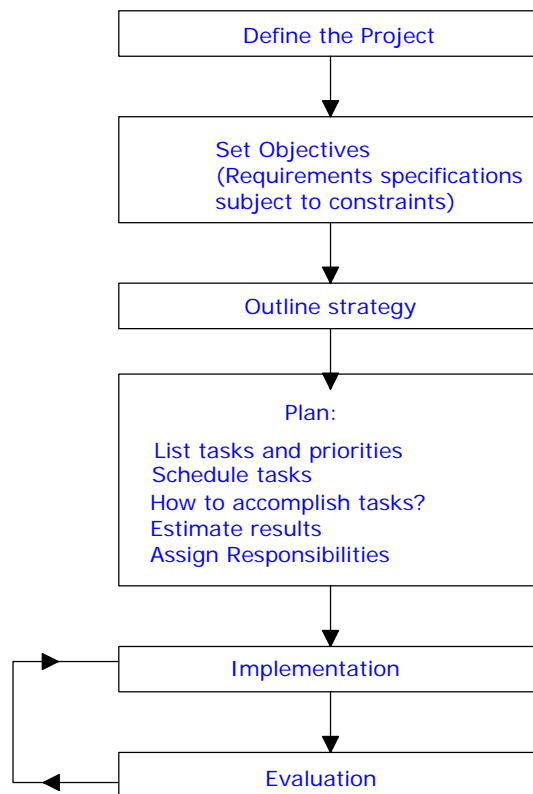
Define the Project

Set Objectives
(Requirements specifications subject to constraints)

Outline strategy

Plan:

List tasks and priorities
Schedule tasks
How to accomplish tasks?
Estimate results
Assign Responsibilities

Implementation

Evaluation